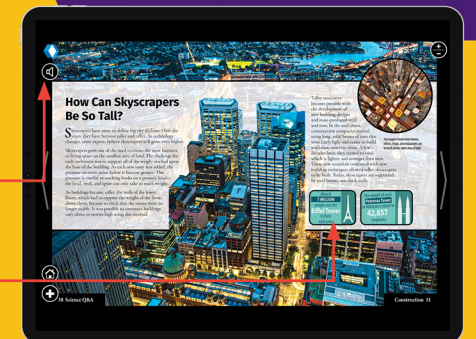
How Can Skyscrapers Be So Tall?

Skyscrapers have come so... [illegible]

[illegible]

Taller structures became possible with the development of new building designs and more practical steel and iron. In the mid 1800s, construction companies started using long, solid beams of iron that were fairly light and easier to build with than concrete alone. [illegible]

Skyscrapers have homes, offices, shops, and restaurants, and so much as the same time

7 MILLION
Eiffel Tower
42,857

30 Science Q&A

Construction 31